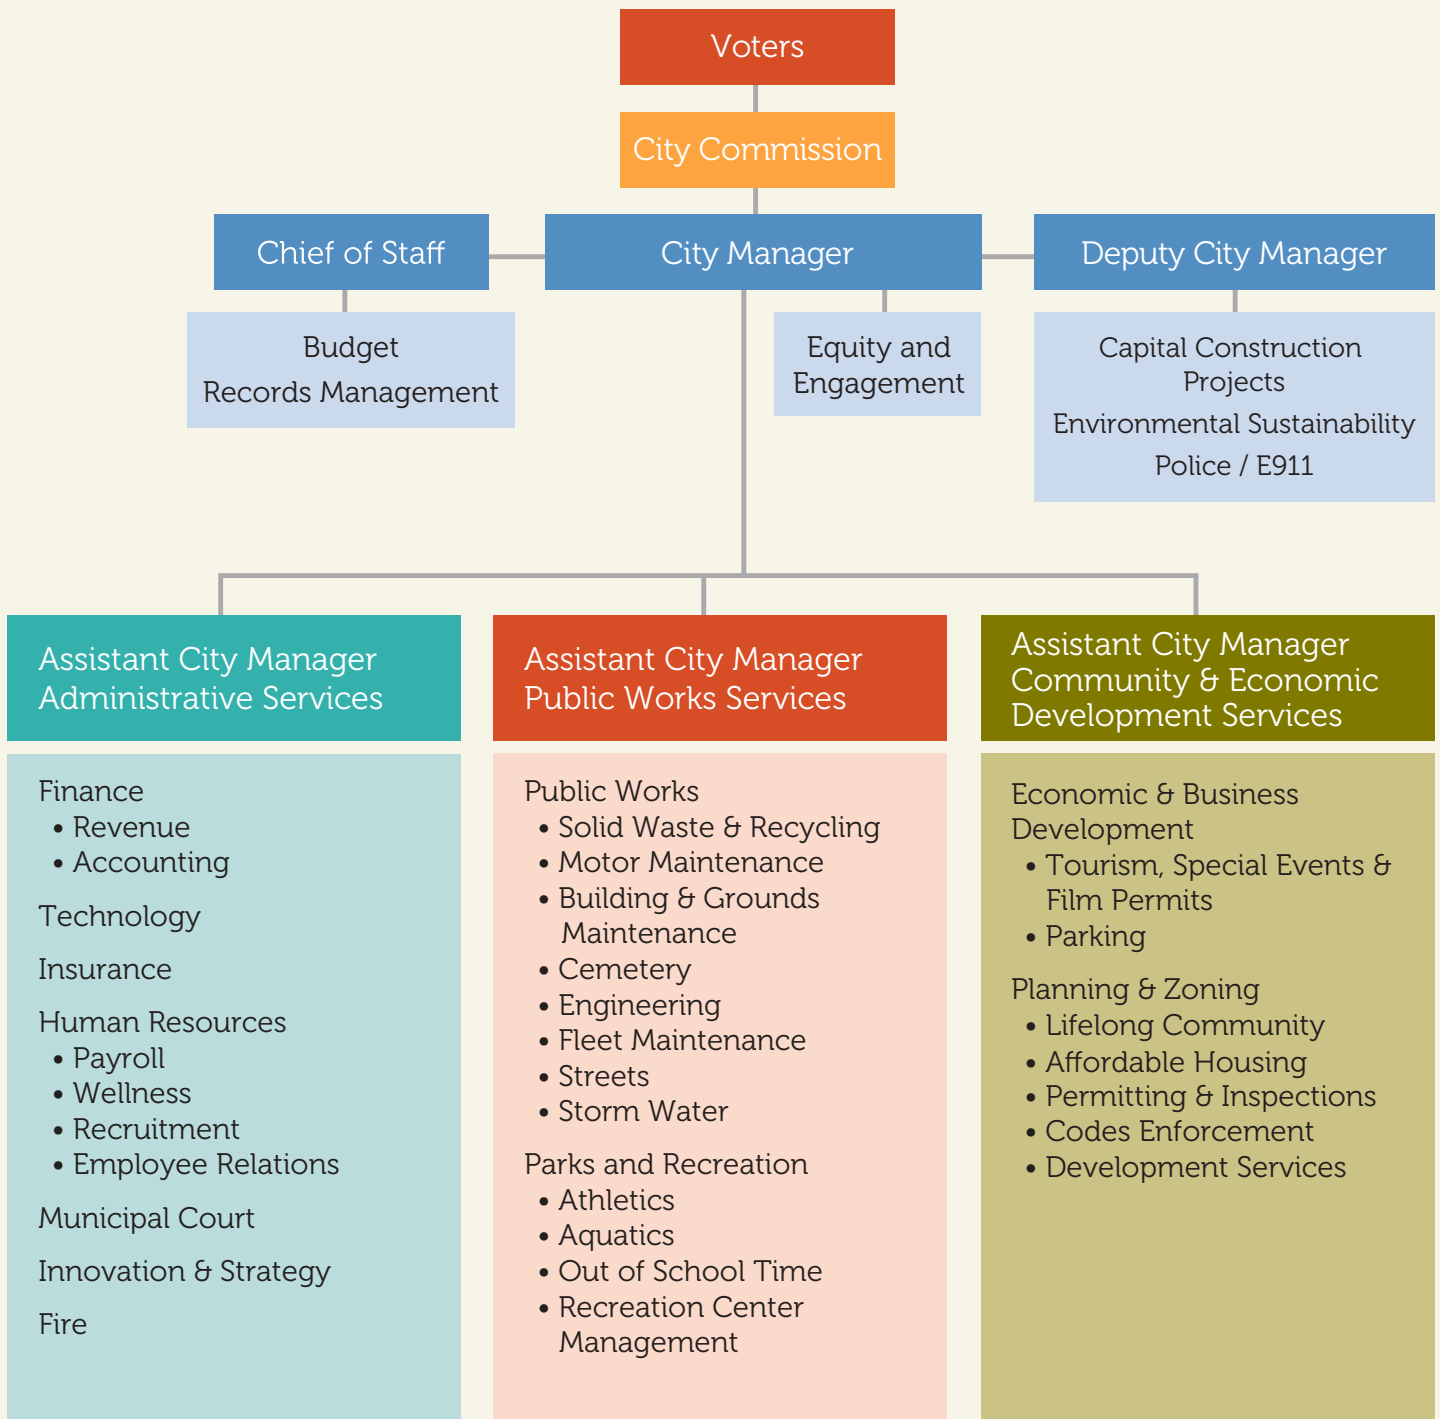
Voters

City Commission

Chief of Staff

City Manager

Deputy City Manager

Budget
Records Management

Equity and Engagement

Capital Construction Projects
Environmental Sustainability
Police / E911

Assistant City Manager Administrative Services

Finance
• Revenue
• Accounting

Technology

Insurance

Human Resources
• Payroll
• Wellness
• Recruitment
• Employee Relations

Municipal Court

Innovation & Strategy

Fire

Assistant City Manager Public Works Services

Public Works
• Solid Waste & Recycling
• Motor Maintenance
• Building & Grounds Maintenance
• Cemetery
• Engineering
• Fleet Maintenance
• Streets
• Storm Water

Parks and Recreation
• Athletics
• Aquatics
• Out of School Time
• Recreation Center Management

Assistant City Manager Community & Economic Development Services

Economic & Business Development
• Tourism, Special Events & Film Permits
• Parking

Planning & Zoning
• Lifelong Community
• Affordable Housing
• Permitting & Inspections
• Codes Enforcement
• Development Services